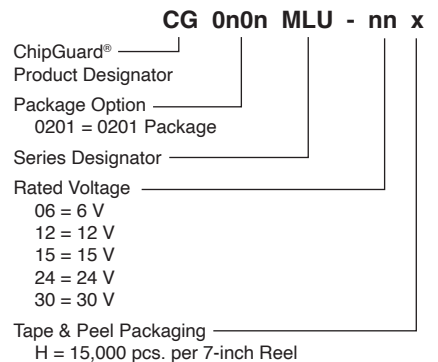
CG 0n0n MLU - nn x

ChipGuard®
Product Designator

Package Option
0201 = 0201 Package

Series Designator

Rated Voltage
06 = 6 V
12 = 12 V
15 = 15 V
24 = 24 V
30 = 30 V

Tape & Peel Packaging
H = 15,000 pcs. per 7-inch Reel